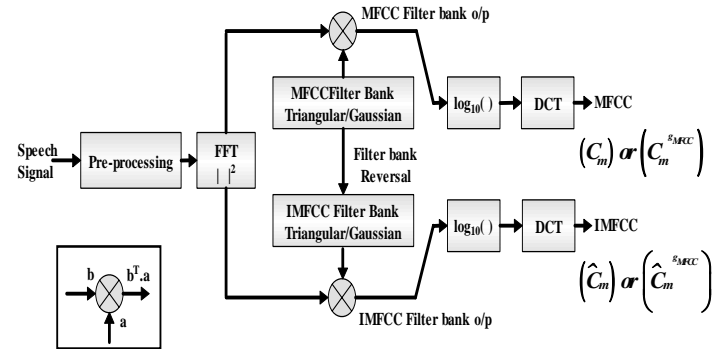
MFCC Filter bank o/p

MFCCFilter Bank
Triangular/Gaussian

$\log_{10}(\,)$

DCT

MFCC

Speech Signal

Pre-processing

FFT
$|\ |^2$

Filter bank Reversal

$(C_m)$ or $\left(C_m^{g_{MFCC}}\right)$

IMFCC Filter Bank
Triangular/Gaussian

$\log_{10}(\,)$

DCT

IMFCC

b

$b^T.a$

a

$(\hat{C}_m)$ or $\left(\hat{C}_m^{g_{MFCC}}\right)$

IMFCC Filter bank o/p